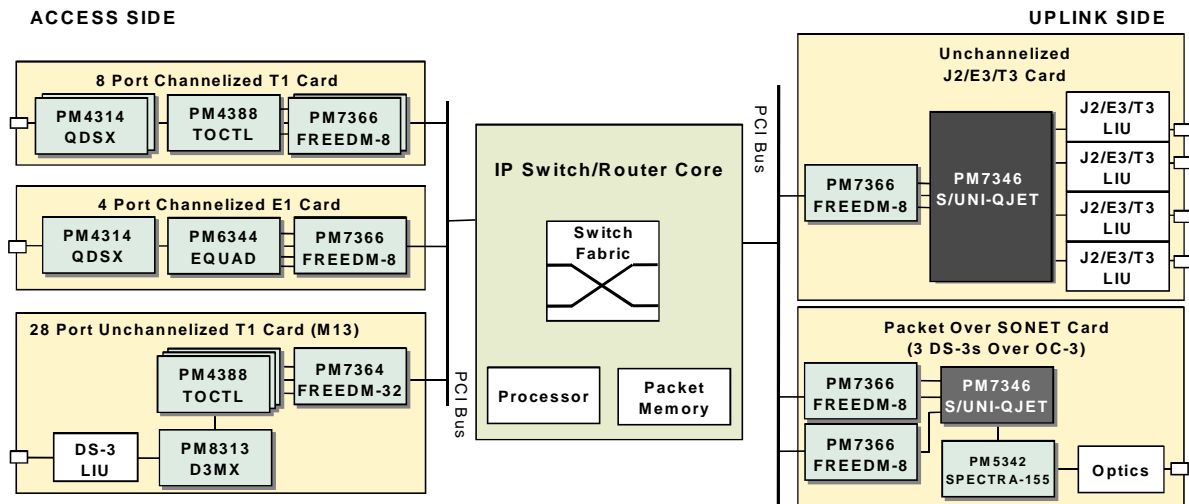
ACCESS SIDE

UPLINK SIDE

8 Port Channelized T1 Card

PM4314 QDSX

PM4388 TOCTL

PM7366 FREEDM-8

4 Port Channelized E1 Card

PM4314 QDSX

PM6344 EQUAD

PM7366 FREEDM-8

28 Port Unchannelized T1 Card (M13)

PM4388 TOCTL

PM7364 FREEDM-32

DS-3 LIU

PM8313 D3MX

PCI Bus

IP Switch/Router Core

Switch Fabric

Processor

Packet Memory

PCI Bus

Unchannelized J2/E3/T3 Card

PM7366 FREEDM-8

PM7346 S/UNI-QJET

J2/E3/T3 LIU

J2/E3/T3 LIU

J2/E3/T3 LIU

J2/E3/T3 LIU

Packet Over SONET Card (3 DS-3s Over OC-3)

PM7366 FREEDM-8

PM7346 S/UNI-QJET

PM7366 FREEDM-8

PM5342 SPECTRA-155

Optics